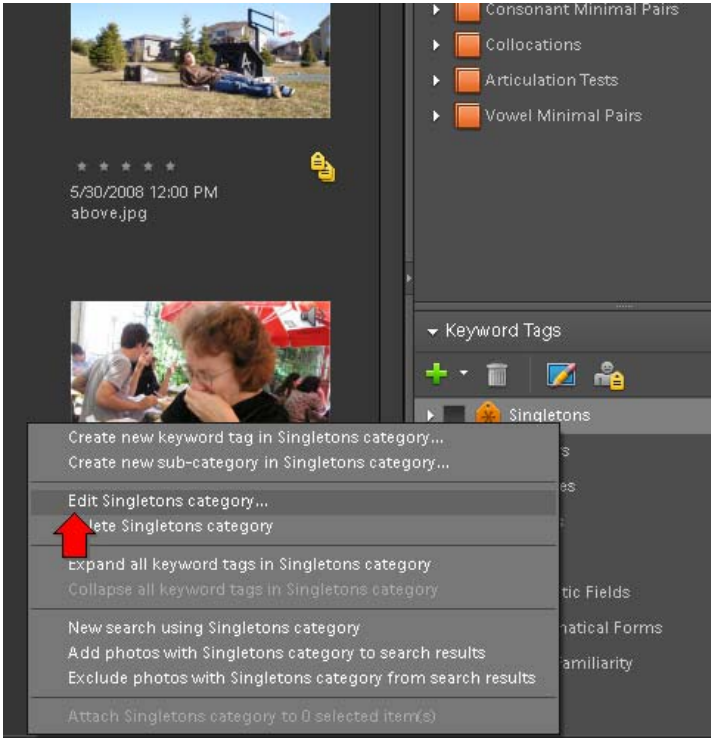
5/30/2008 12:00 PM
above.jpg

Consonant Minimal Pairs
Collocations
Articulation Tests
Vowel Minimal Pairs

Keyword Tags

Singletons

Create new keyword tag in Singletons category...
Create new sub-category in Singletons category...
Edit Singletons category...
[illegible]lete Singletons category
Expand all keyword tags in Singletons category
Collapse all keyword tags in Singletons category
New search using Singletons category
Add photos with Singletons category to search results
Exclude photos with Singletons category from search results
Attach Singletons category to 0 selected item(s)

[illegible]s
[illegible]es
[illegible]tic Fields
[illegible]natical Forms
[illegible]amiliarity